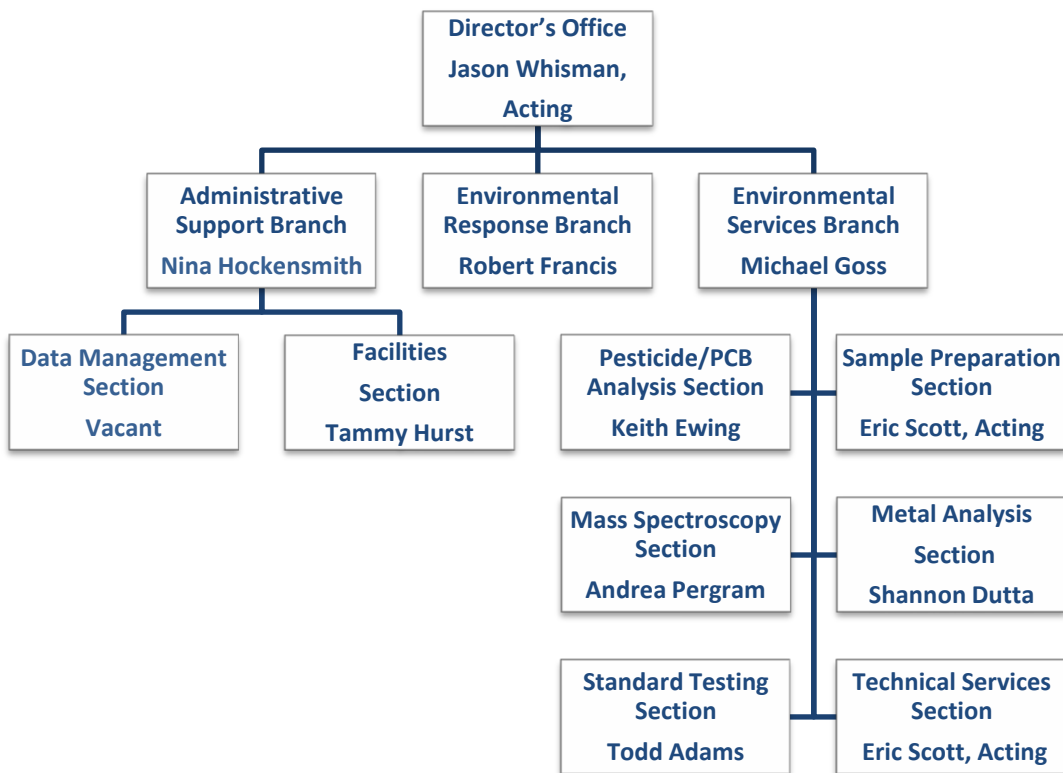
Director's Office
Jason Whisman, Acting

Administrative Support Branch
Nina Hockensmith

Environmental Response Branch
Robert Francis

Environmental Services Branch
Michael Goss

Data Management Section
Vacant

Facilities Section
Tammy Hurst

Pesticide/PCB Analysis Section
Keith Ewing

Sample Preparation Section
Eric Scott, Acting

Mass Spectroscopy Section
Andrea Pergram

Metal Analysis Section
Shannon Dutta

Standard Testing Section
Todd Adams

Technical Services Section
Eric Scott, Acting